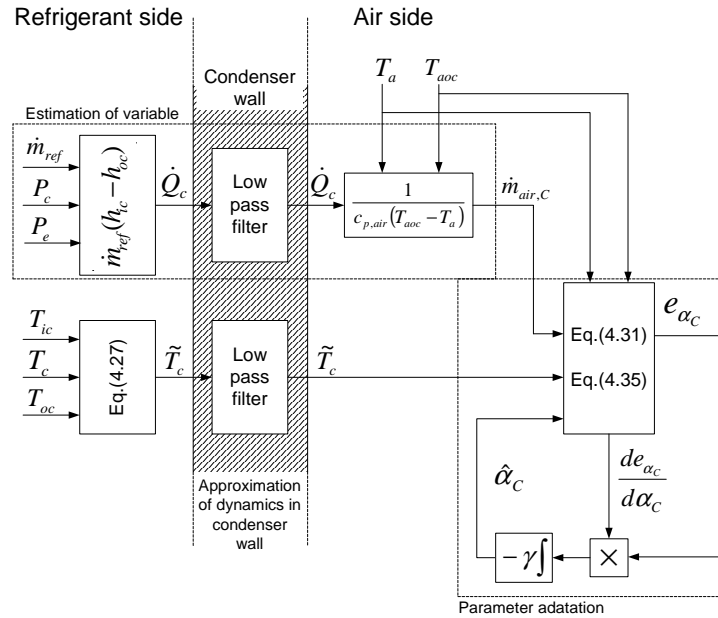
Refrigerant side

Air side

Condenser wall

$T_a$ $T_{aoc}$

Estimation of variable

$\dot{m}_{ref}$

$P_c$

$P_e$

$\dot{m}_{ref}(h_{ic}-h_{oc})$

$\dot{Q}_c$

Low pass filter

$\dot{Q}_c$

$\frac{1}{c_{p,air}(T_{aoc}-T_a)}$

$\dot{m}_{air,C}$

$e_{\alpha_C}$

$T_{ic}$

$T_c$

$T_{oc}$

Eq.(4.27)

$\tilde{T}_c$

Low pass filter

$\tilde{T}_c$

Eq.(4.31)

Eq.(4.35)

$\hat{\alpha}_C$

$\frac{de_{\alpha_C}}{d\alpha_C}$

$-\gamma\int$

$\times$

Approximation of dynamics in condenser wall

Parameter adatation